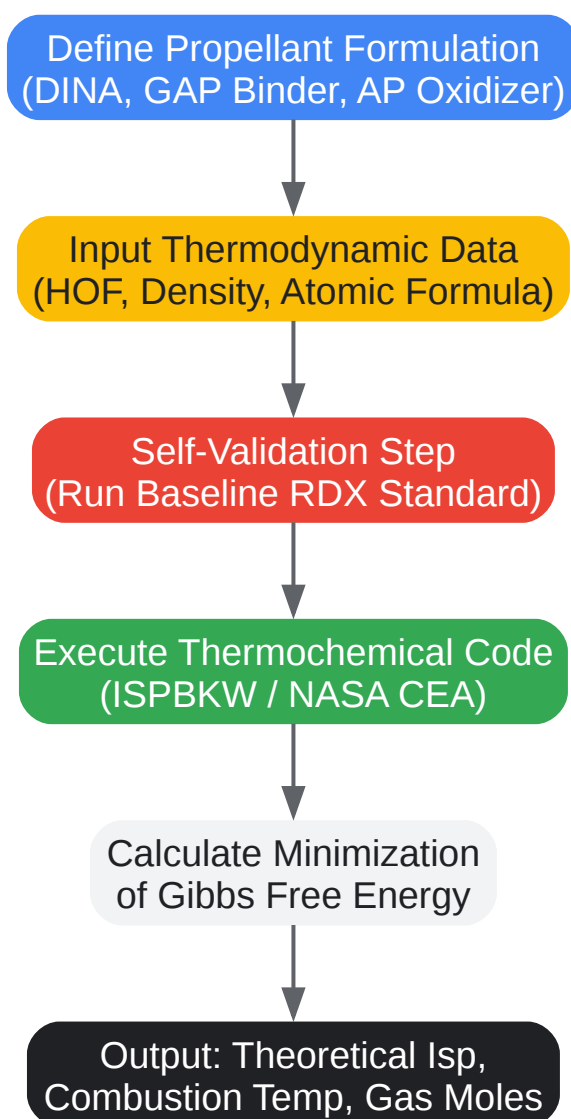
Define Propellant Formulation (DINA, GAP Binder, AP Oxidizer)

Input Thermodynamic Data (HOF, Density, Atomic Formula)

Self-Validation Step (Run Baseline RDX Standard)

Execute Thermochemical Code (ISPBKW / NASA CEA)

Calculate Minimization of Gibbs Free Energy

Output: Theoretical Isp, Combustion Temp, Gas Moles